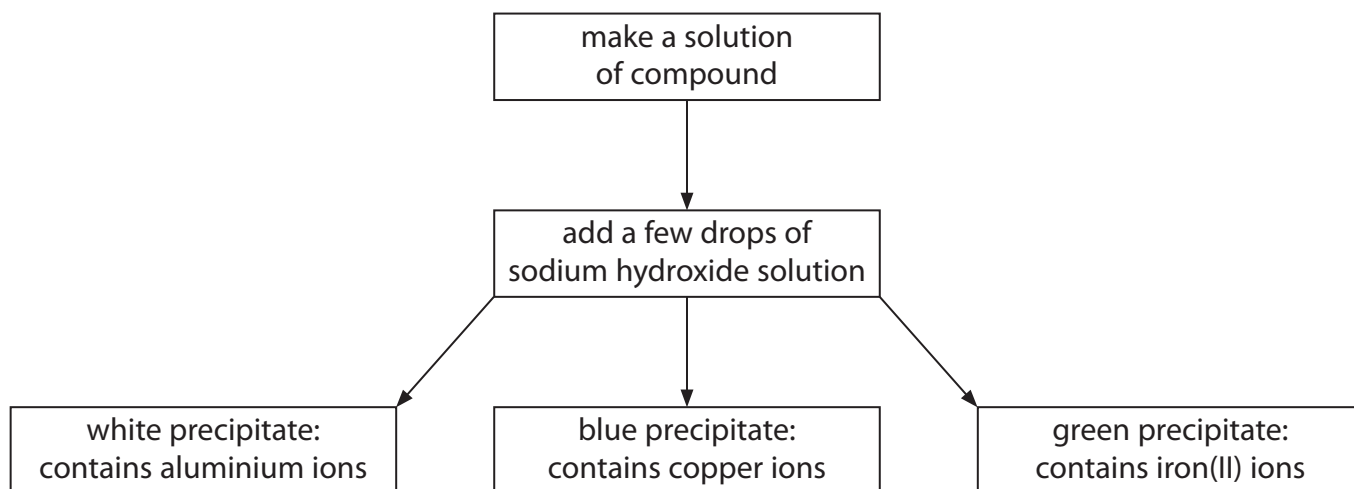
make a solution of compound

add a few drops of sodium hydroxide solution

white precipitate: contains aluminium ions

blue precipitate: contains copper ions

green precipitate: contains iron(II) ions